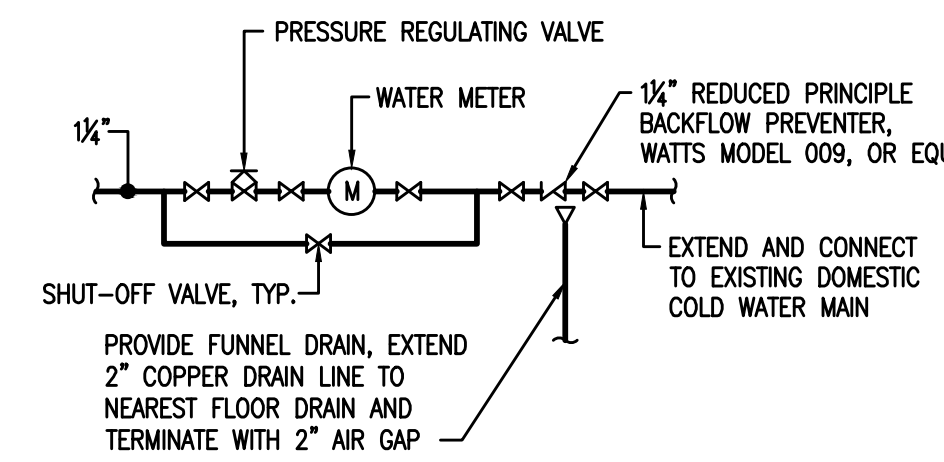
PRESSURE REGULATING VALVE

WATER METER

1¼"

1¼" REDUCED PRINCIPLE BACKFLOW PREVENTER, WATTS MODEL 009, OR EQU

M

EXTEND AND CONNECT TO EXISTING DOMESTIC COLD WATER MAIN

SHUT-OFF VALVE, TYP.

PROVIDE FUNNEL DRAIN, EXTEND 2" COPPER DRAIN LINE TO NEAREST FLOOR DRAIN AND TERMINATE WITH 2" AIR GAP